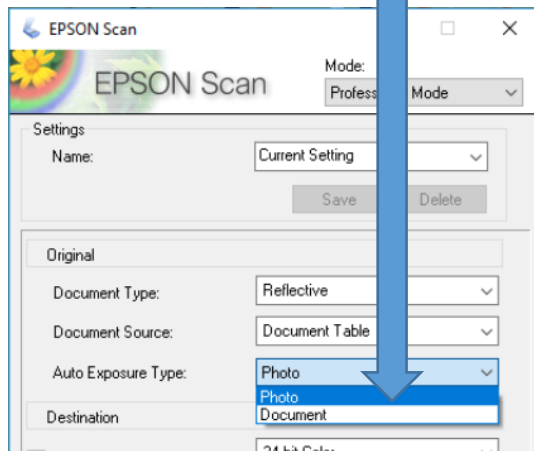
EPSON Scan

EPSON Scan

Mode:

Profess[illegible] Mode

Settings

Name:

Current Setting

Save

Delete

Original

Document Type:

Reflective

Document Source:

Document Table

Auto Exposure Type:

Photo

Photo

Document

Destination

24-bit Color